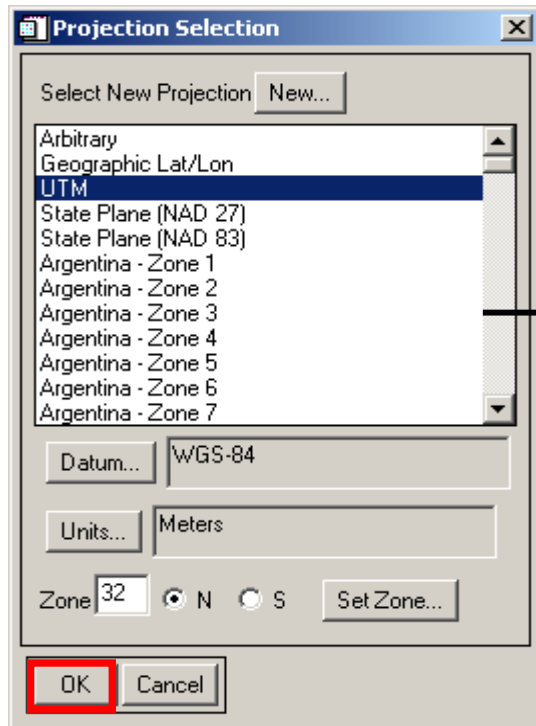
Projection Selection

Select New Projection New...

Arbitrary
Geographic Lat/Lon
UTM
State Plane (NAD 27)
State Plane (NAD 83)
Argentina - Zone 1
Argentina - Zone 2
Argentina - Zone 3
Argentina - Zone 4
Argentina - Zone 5
Argentina - Zone 6
Argentina - Zone 7

Datum... WGS-84

Units... Meters

Zone 32 N S Set Zone...

OK Cancel